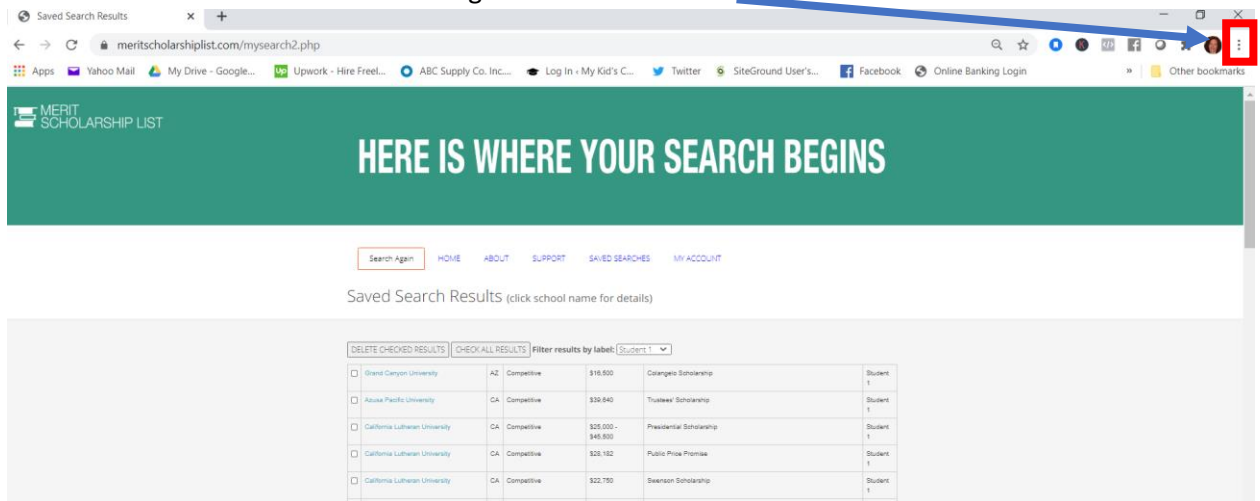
Saved Search Results

meritscholarshiplist.com/mysearch2.php

Apps Yahoo Mail My Drive - Google... Upwork - Hire Freel... ABC Supply Co. Inc... Log In › My Kid's C... Twitter SiteGround User's... Facebook Online Banking Login » Other bookmarks

MERIT SCHOLARSHIP LIST

HERE IS WHERE YOUR SEARCH BEGINS

Search Again HOME ABOUT SUPPORT SAVED SEARCHES MY ACCOUNT

Saved Search Results (click school name for details)

DELETE CHECKED RESULTS CHECK ALL RESULTS Filter results by label: Student 1

| | | | | | |
|---|---|---|---|---|---|
| ☐ Grand Canyon University | AZ | Competitive | $16,500 | Colangelo Scholarship | Student 1 |
| ☐ Azusa Pacific University | CA | Competitive | $39,640 | Trustees' Scholarship | Student 1 |
| ☐ California Lutheran University | CA | Competitive | $25,000 - $45,500 | Presidential Scholarship | Student 1 |
| ☐ California Lutheran University | CA | Competitive | $28,182 | Public Price Promise | Student 1 |
| ☐ California Lutheran University | CA | Competitive | $22,750 | Swenson Scholarship | Student 1 |